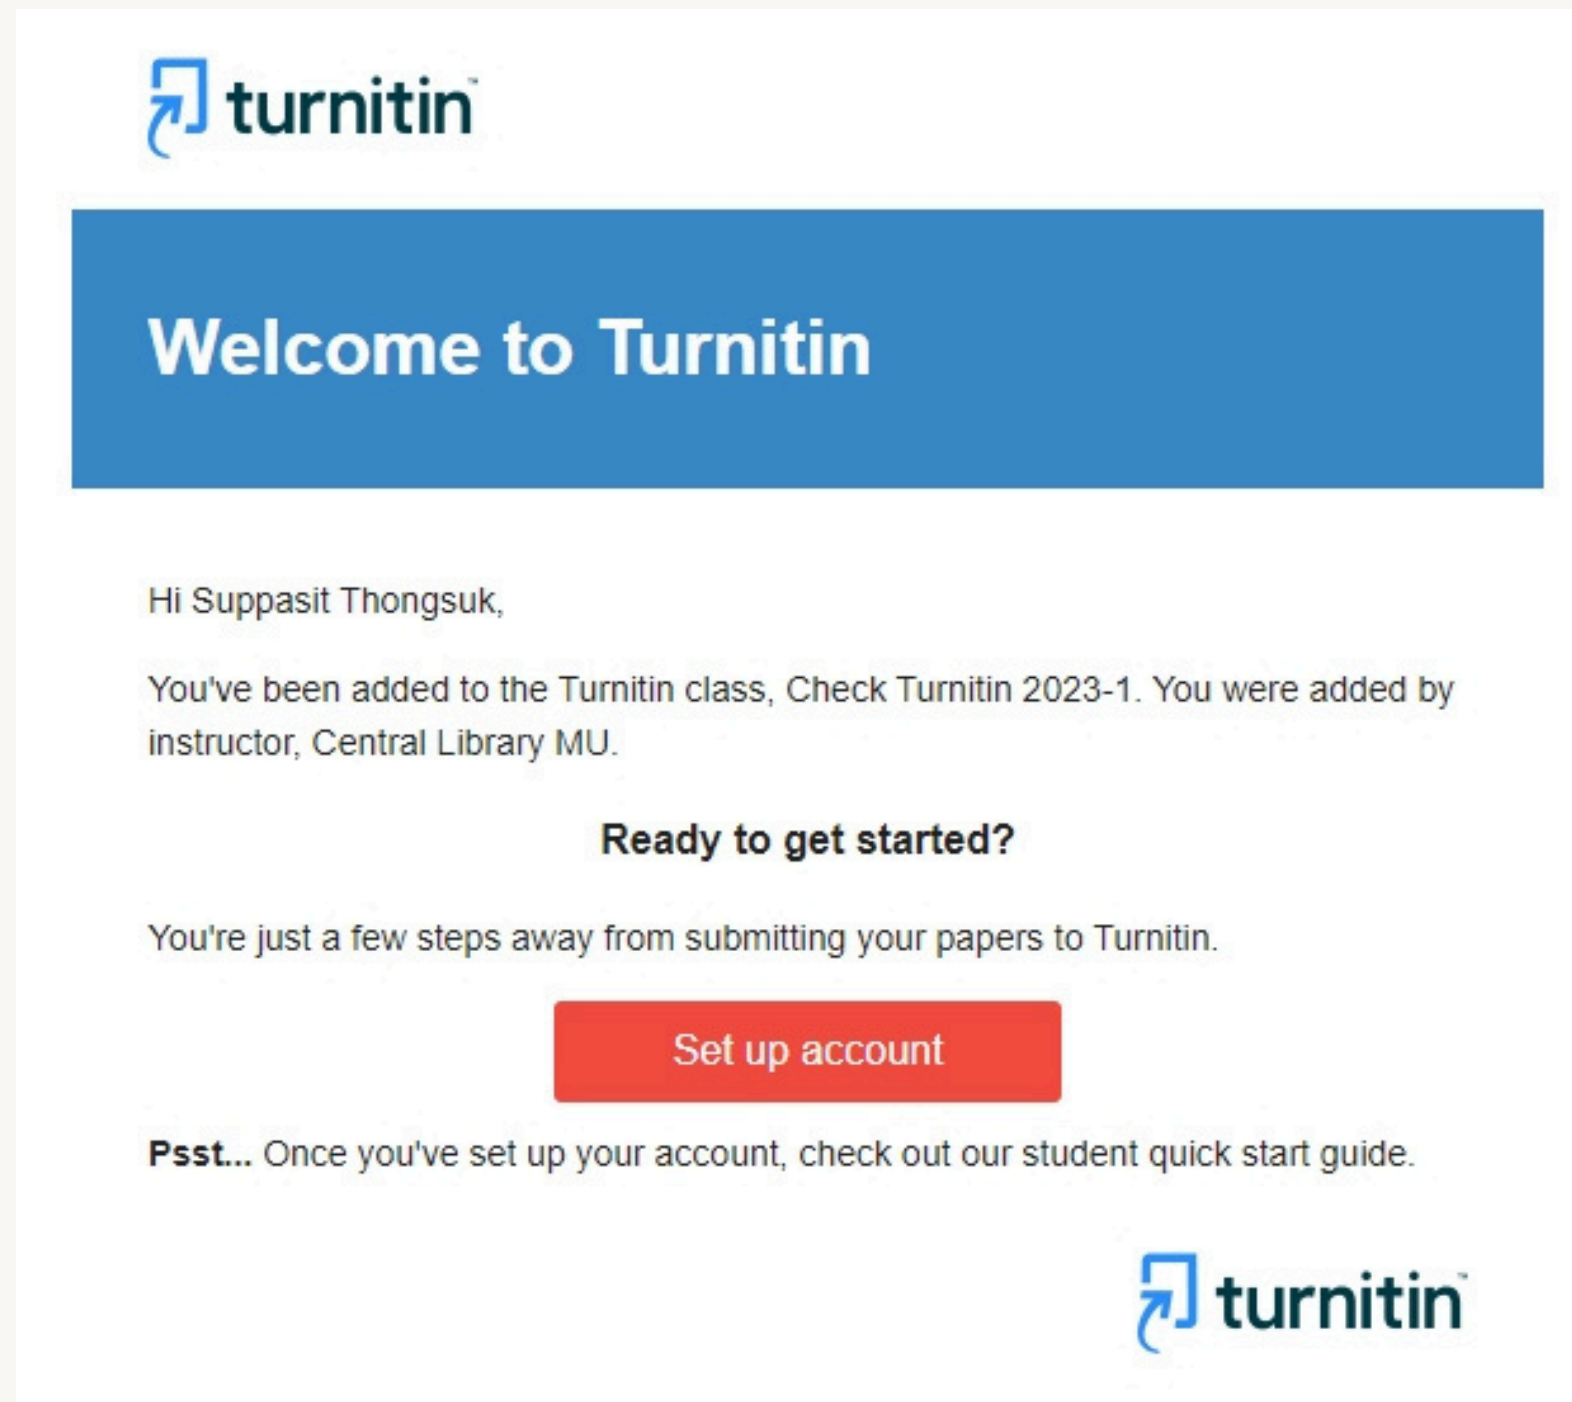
turnitin

Welcome to Turnitin

Hi Suppasit Thongsuk,

You've been added to the Turnitin class, Check Turnitin 2023-1. You were added by instructor, Central Library MU.

Ready to get started?

You're just a few steps away from submitting your papers to Turnitin.

Set up account

Psst... Once you've set up your account, check out our student quick start guide.

turnitin